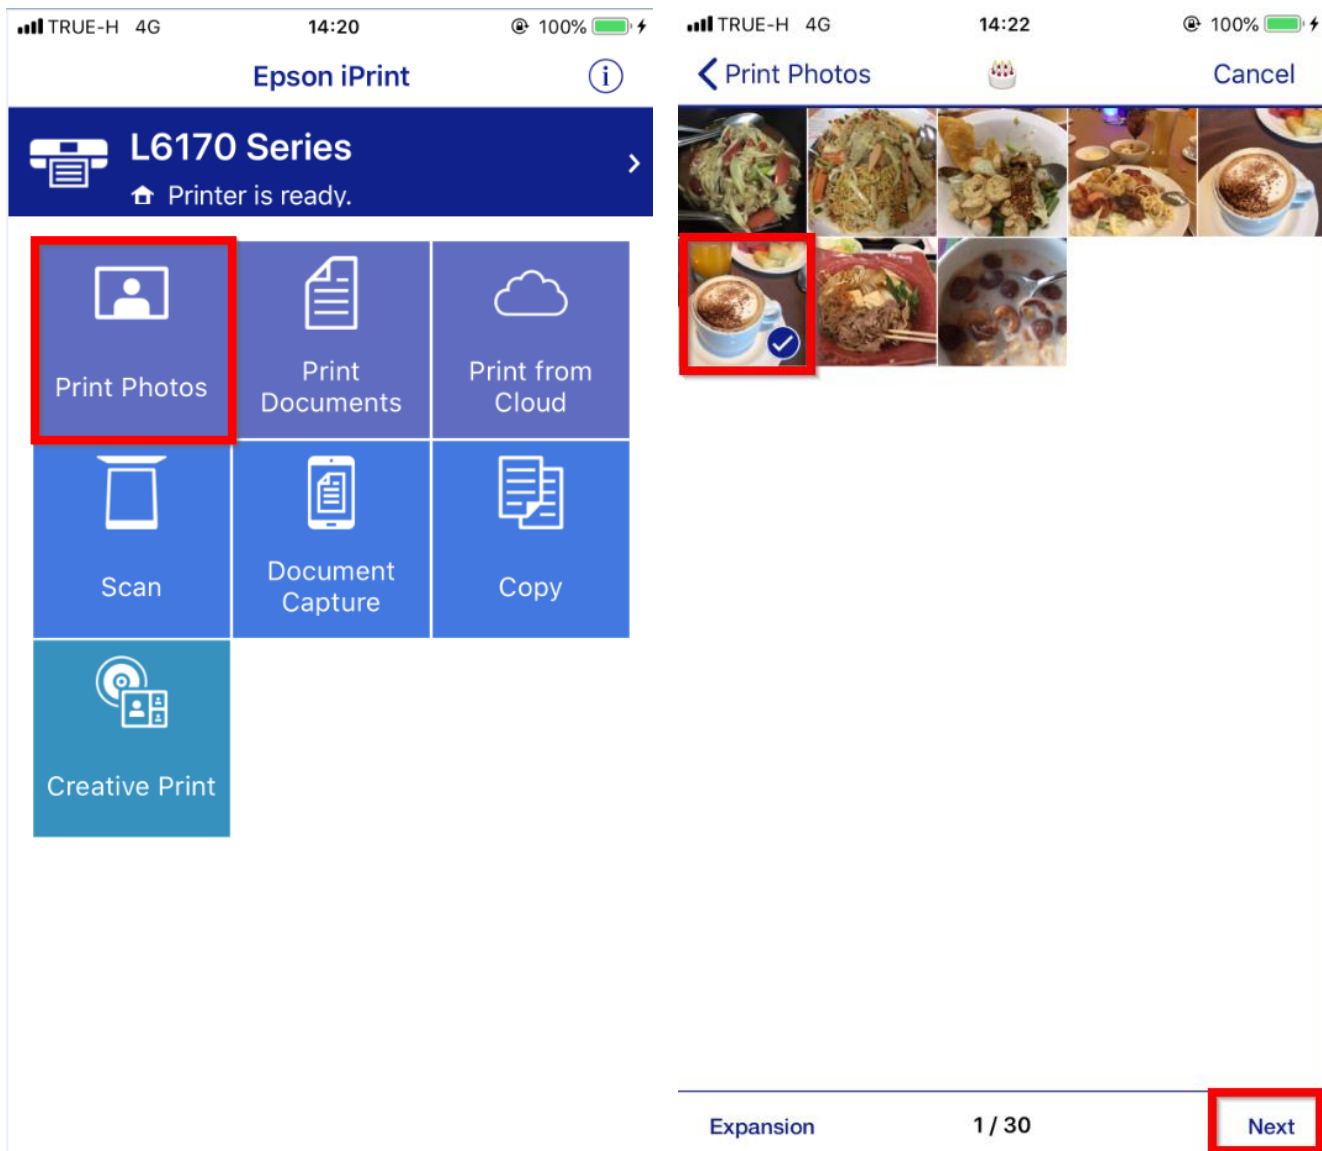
TRUE-H 4G 14:20 100%

Epson iPrint

L6170 Series

Printer is ready.

Print Photos

Print Documents

Print from Cloud

Scan

Document Capture

Copy

Creative Print

TRUE-H 4G 14:22 100%

Print Photos

Cancel

Expansion

1 / 30

Next